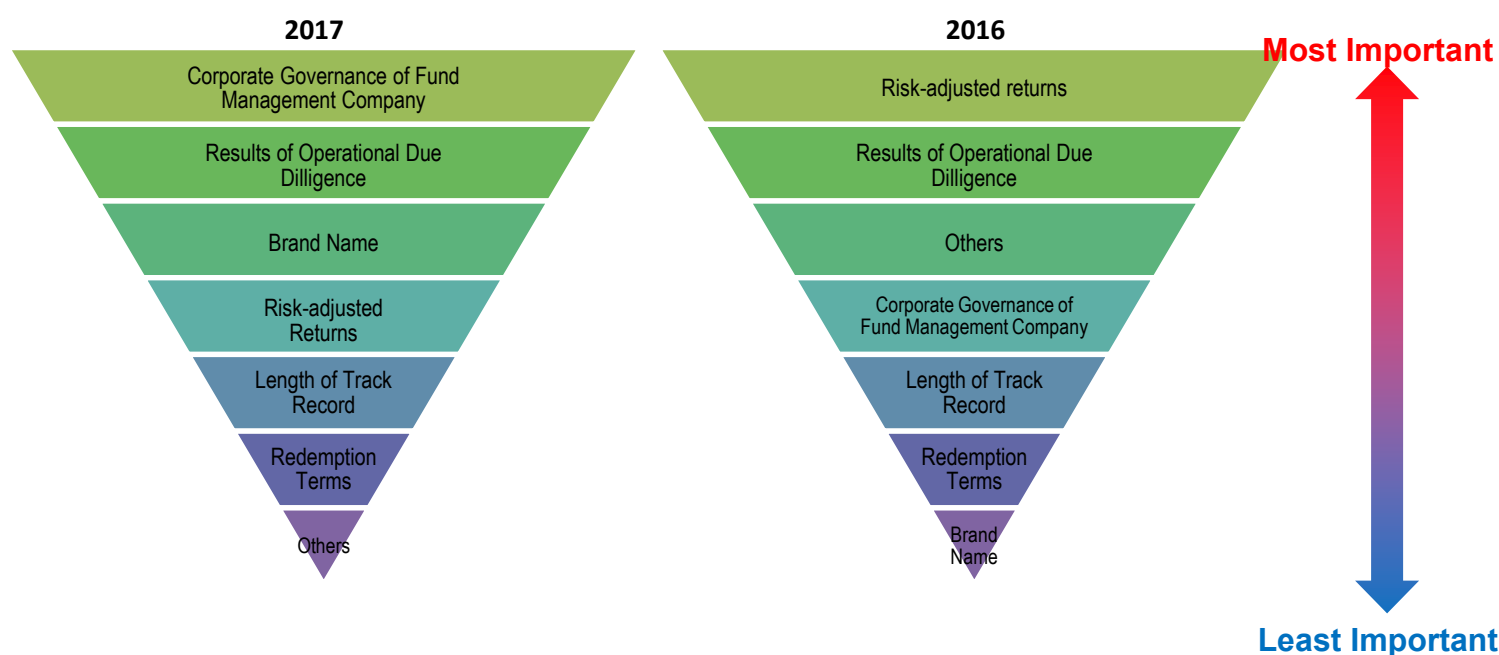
2017

Corporate Governance of Fund Management Company

Results of Operational Due Dilligence

Brand Name

Risk-adjusted Returns

Length of Track Record

Redemption Terms

Others

2016

Risk-adjusted returns

Results of Operational Due Dilligence

Others

Corporate Governance of Fund Management Company

Length of Track Record

Redemption Terms

Brand Name

Most Important

Least Important